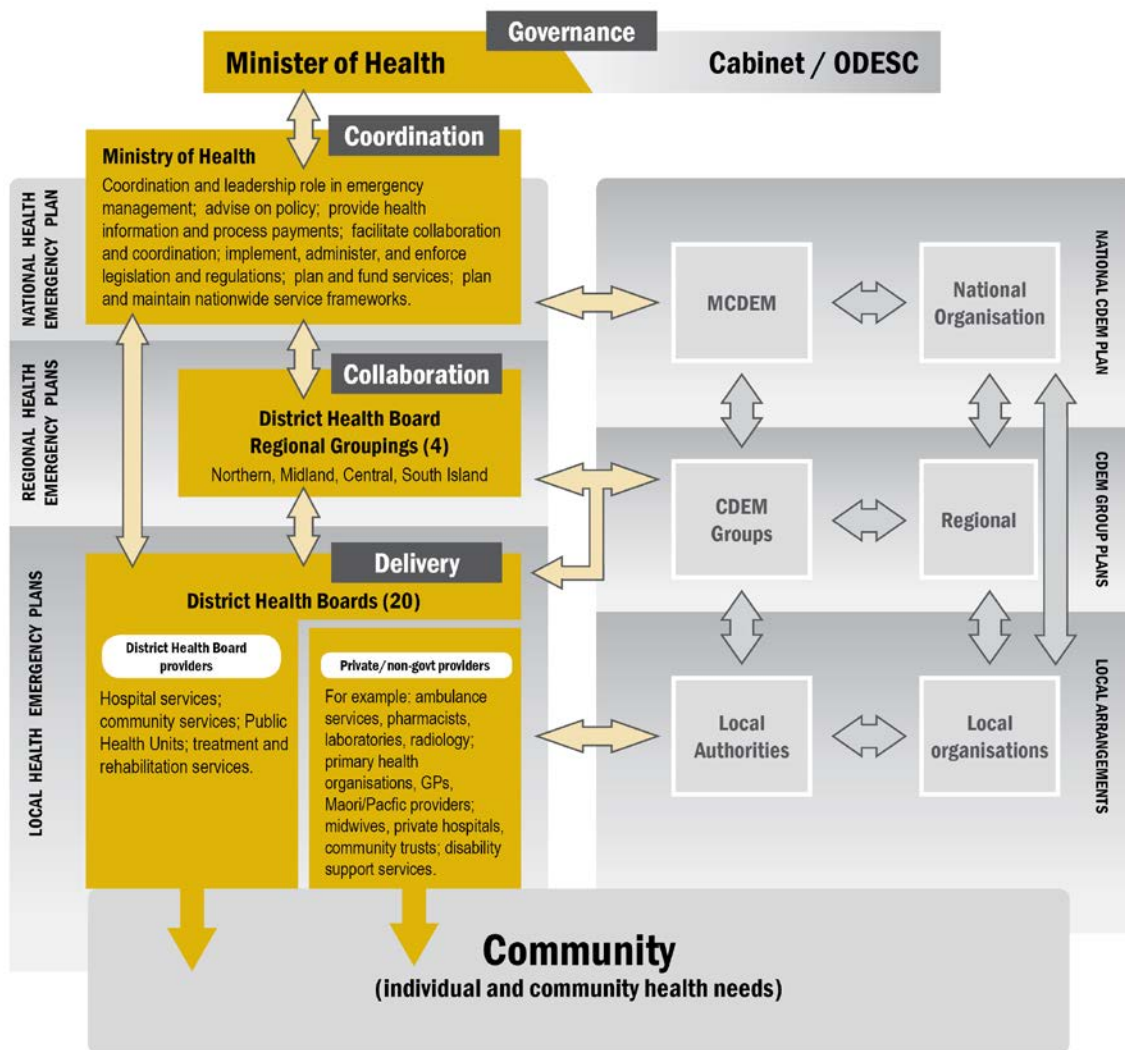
Governance

Minister of Health

Cabinet / ODESC

Coordination

Ministry of Health

Coordination and leadership role in emergency management; advise on policy; provide health information and process payments; facilitate collaboration and coordination; implement, administer, and enforce legislation and regulations; plan and fund services; plan and maintain nationwide service frameworks.

NATIONAL HEALTH EMERGENCY PLAN

Collaboration

District Health Board Regional Groupings (4)

Northern, Midland, Central, South Island

REGIONAL HEALTH EMERGENCY PLANS

Delivery

District Health Boards (20)

LOCAL HEALTH EMERGENCY PLANS

District Health Board providers

Hospital services; community services; Public Health Units; treatment and rehabilitation services.

Private/non-govt providers

For example: ambulance services, pharmacists, laboratories, radiology; primary health organisations, GPs, Maori/Pacfic providers; midwives, private hospitals, community trusts; disability support services.

MCDEM

National Organisation

NATIONAL CDEM PLAN

CDEM Groups

Regional

CDEM GROUP PLANS

Local Authorities

Local organisations

LOCAL ARRANGEMENTS

Community

(individual and community health needs)